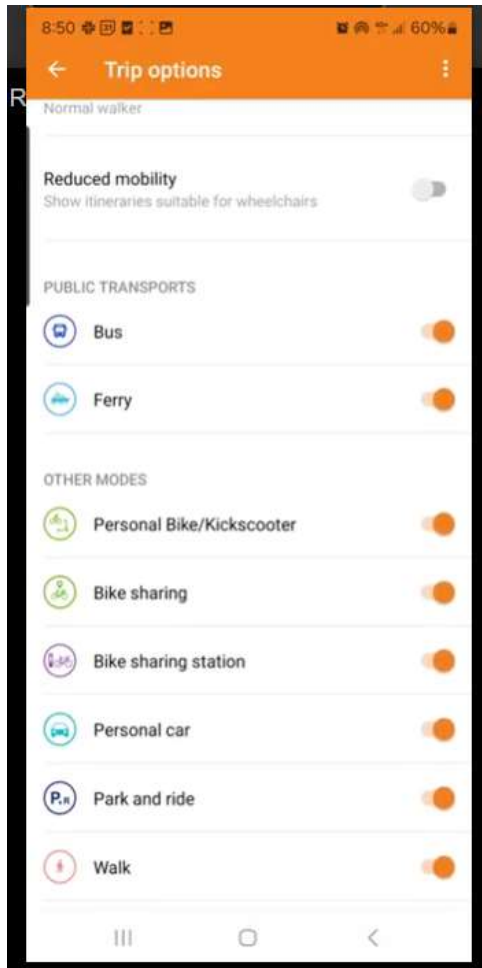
8:50 60%

Trip options

R

Normal walker

Reduced mobility
Show itineraries suitable for wheelchairs

PUBLIC TRANSPORTS

Bus

Ferry

OTHER MODES

Personal Bike/Kickscooter

Bike sharing

Bike sharing station

Personal car

P+R Park and ride

Walk